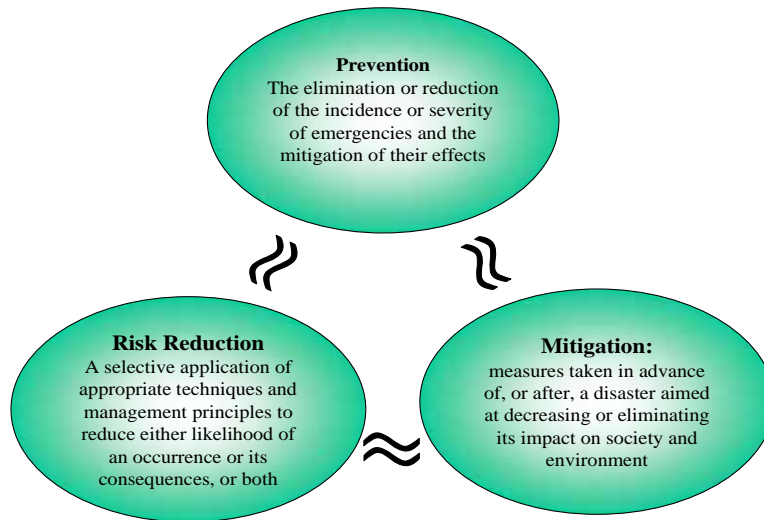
Prevention
The elimination or reduction of the incidence or severity of emergencies and the mitigation of their effects

Risk Reduction
A selective application of appropriate techniques and management principles to reduce either likelihood of an occurrence or its consequences, or both

Mitigation:
measures taken in advance of, or after, a disaster aimed at decreasing or eliminating its impact on society and environment